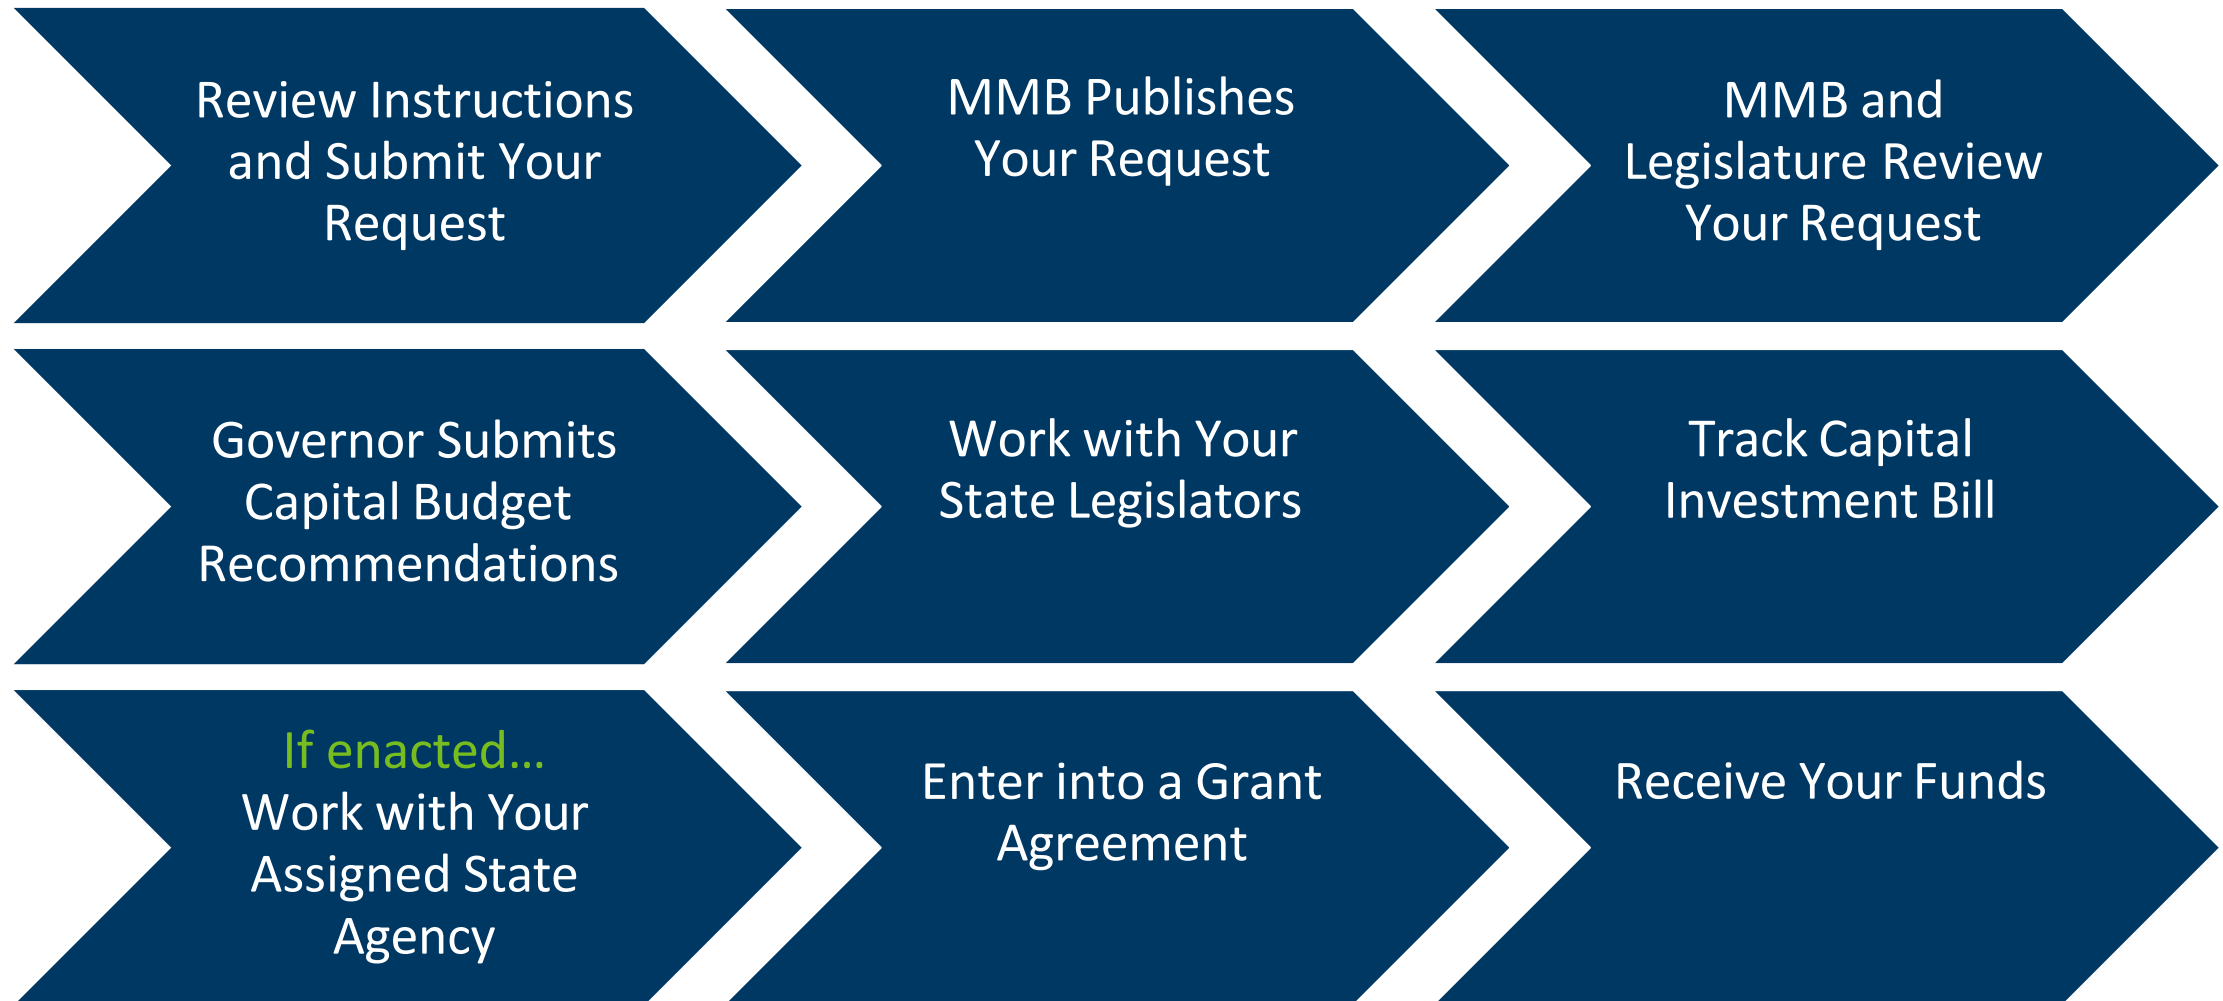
Review Instructions and Submit Your Request

MMB Publishes Your Request

MMB and Legislature Review Your Request

Governor Submits Capital Budget Recommendations

Work with Your State Legislators

Track Capital Investment Bill

If enacted…
Work with Your Assigned State Agency

Enter into a Grant Agreement

Receive Your Funds